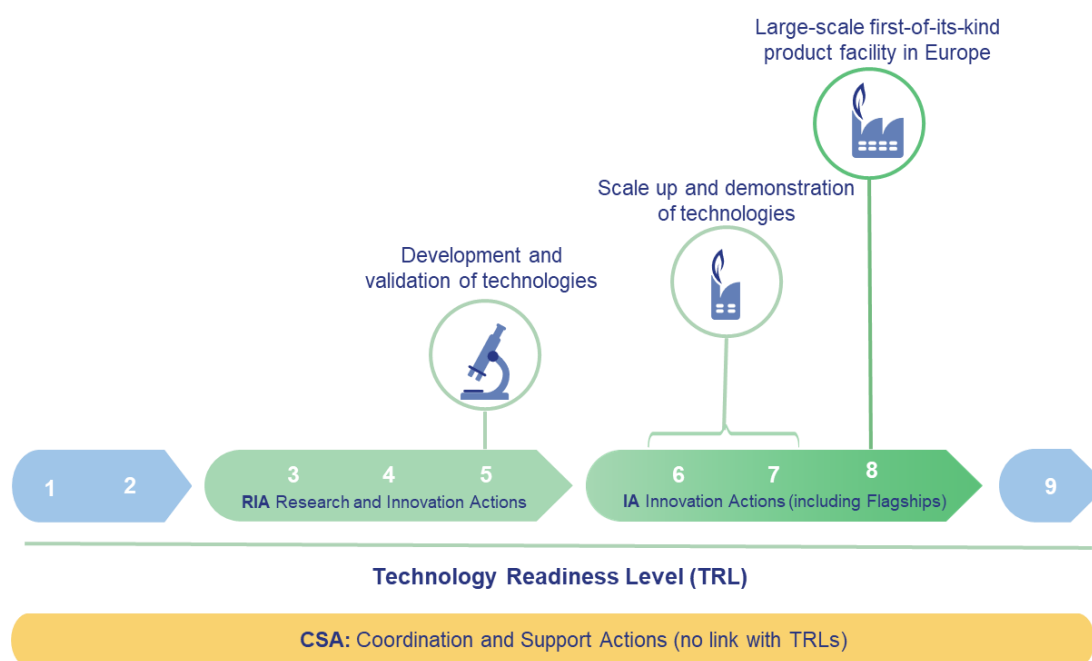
Large-scale first-of-its-kind product facility in Europe

Scale up and demonstration of technologies

Development and validation of technologies

1 2

3 4 5
RIA Research and Innovation Actions

6 7 8
IA Innovation Actions (including Flagships)

9

Technology Readiness Level (TRL)

CSA: Coordination and Support Actions (no link with TRLs)